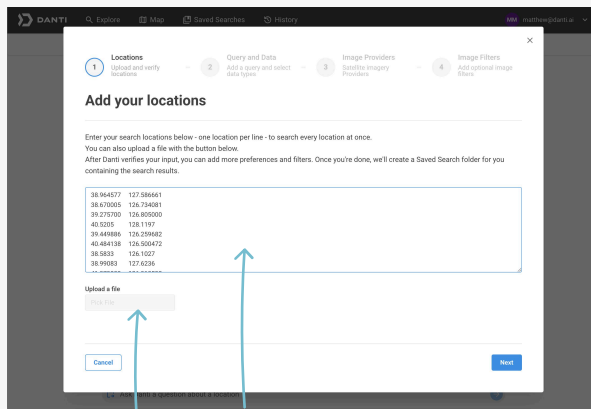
DANTI Explore Map Saved Searches History MM matthew@danti.ai

×

1 Locations Upload and verify locations

2 Query and Data Add a query and select data types

3 Image Providers Satellite Imagery Providers

4 Image Filters Add optional image filters

Add your locations

Enter your search locations below - one location per line - to search every location at once.
You can also upload a file with the button below.
After Danti verifies your input, you can add more preferences and filters. Once you're done, we'll create a Saved Search folder for you containing the search results.

38.964577 127.586661
38.670005 126.734081
39.275700 126.805000
40.5205 128.1197
39.449886 126.259682
40.484138 126.500472
38.5833 126.1027
38.99083 127.6236
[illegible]

Upload a file

Pick File

Cancel

Next

Ask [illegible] a question about a location